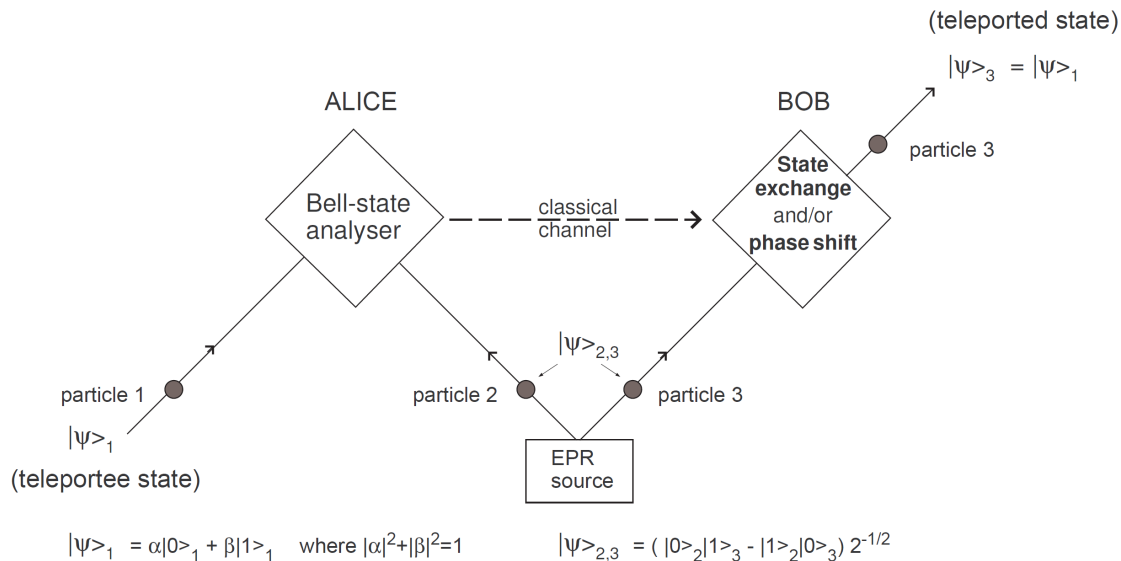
(teleported state)
$|\psi>_3 = |\psi>_1$

ALICE

BOB

particle 3

Bell-state analyser

classical channel

State exchange and/or phase shift

$|\psi>_{2,3}$

particle 1

particle 2

particle 3

$|\psi>_1$

(teleportee state)

EPR source

$|\psi>_1 = \alpha|0>_1 + \beta|1>_1$ where $|\alpha|^2+|\beta|^2=1$

$|\psi>_{2,3} = ( |0>_2|1>_3 - |1>_2|0>_3)\ 2^{-1/2}$